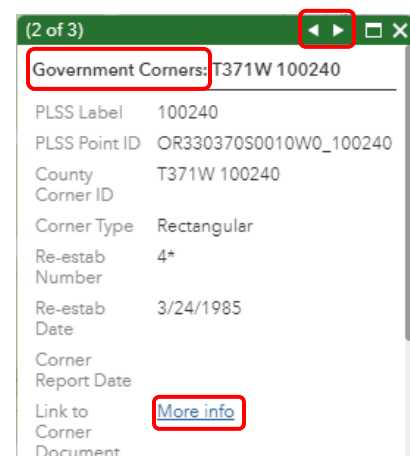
(2 of 3)

Government Corners: T371W 100240

| | |
|---|---|
| PLSS Label | 100240 |
| PLSS Point ID | OR330370S0010W0_100240 |
| County Corner ID | T371W 100240 |
| Corner Type | Rectangular |
| Re-estab Number | 4* |
| Re-estab Date | 3/24/1985 |
| Corner Report Date | |
| Link to Corner Document | More info |